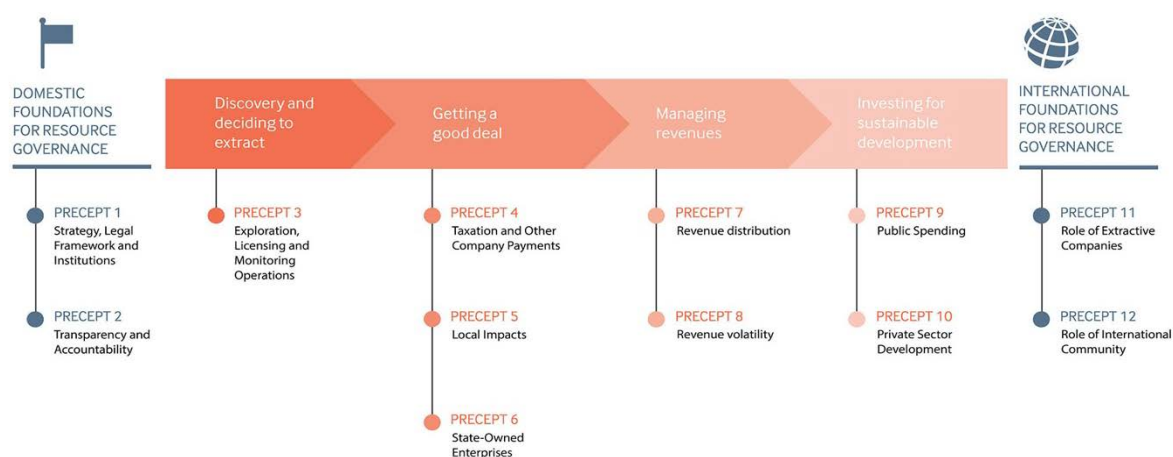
DOMESTIC FOUNDATIONS FOR RESOURCE GOVERNANCE

PRECEPT 1
Strategy, Legal Framework and Institutions

PRECEPT 2
Transparency and Accountability

Discovery and deciding to extract

PRECEPT 3
Exploration, Licensing and Monitoring Operations

Getting a good deal

PRECEPT 4
Taxation and Other Company Payments

PRECEPT 5
Local Impacts

PRECEPT 6
State-Owned Enterprises

Managing revenues

PRECEPT 7
Revenue distribution

PRECEPT 8
Revenue volatility

Investing for sustainable development

PRECEPT 9
Public Spending

PRECEPT 10
Private Sector Development

INTERNATIONAL FOUNDATIONS FOR RESOURCE GOVERNANCE

PRECEPT 11
Role of Extractive Companies

PRECEPT 12
Role of International Community